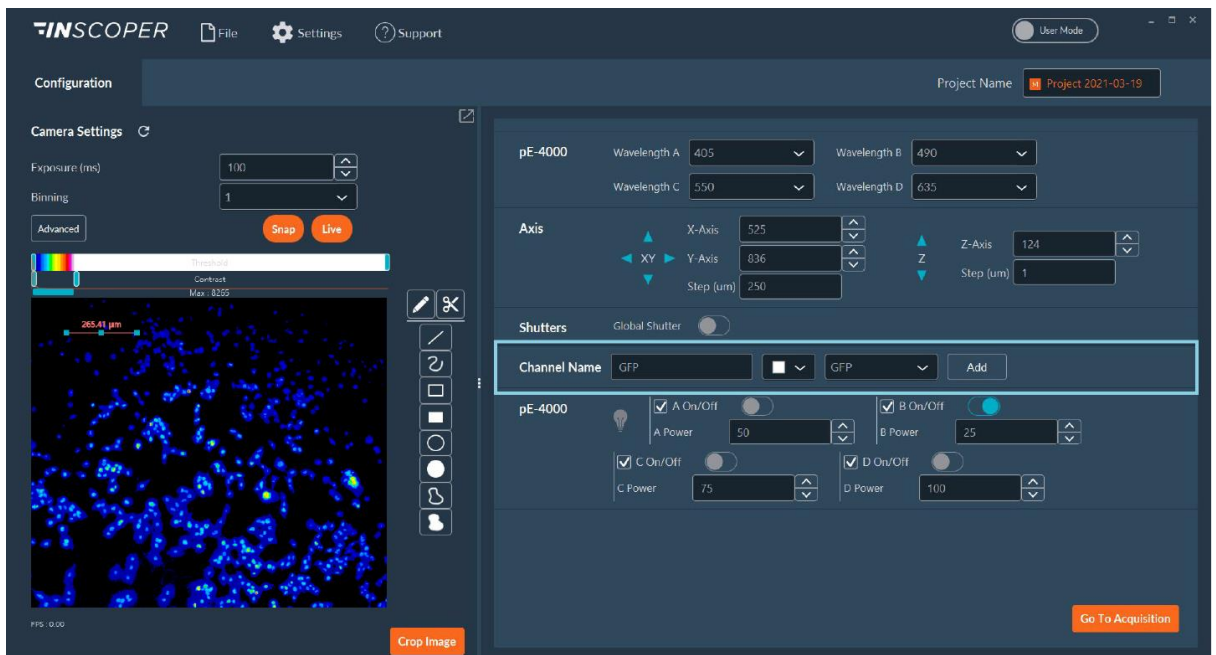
INSCOPER File Settings Support

User Mode

Configuration

Project Name
Project 2021-03-19

Camera Settings

Exposure (ms) 100

Binning 1

Advanced

Snap Live

Threshold

Contrast

Max : 8265

265.41 µm

FPS : 0.00

Crop Image

pE-4000 Wavelength A 405 Wavelength B 490

Wavelength C 550 Wavelength D 635

Axis X-Axis 525 Z-Axis 124

XY Y-Axis 836 Z Step (um) 1

Step (um) 250

Shutters Global Shutter

Channel Name GFP GFP Add

pE-4000 A On/Off B On/Off

A Power 50 B Power 25

C On/Off D On/Off

C Power 75 D Power 100

Go To Acquisition